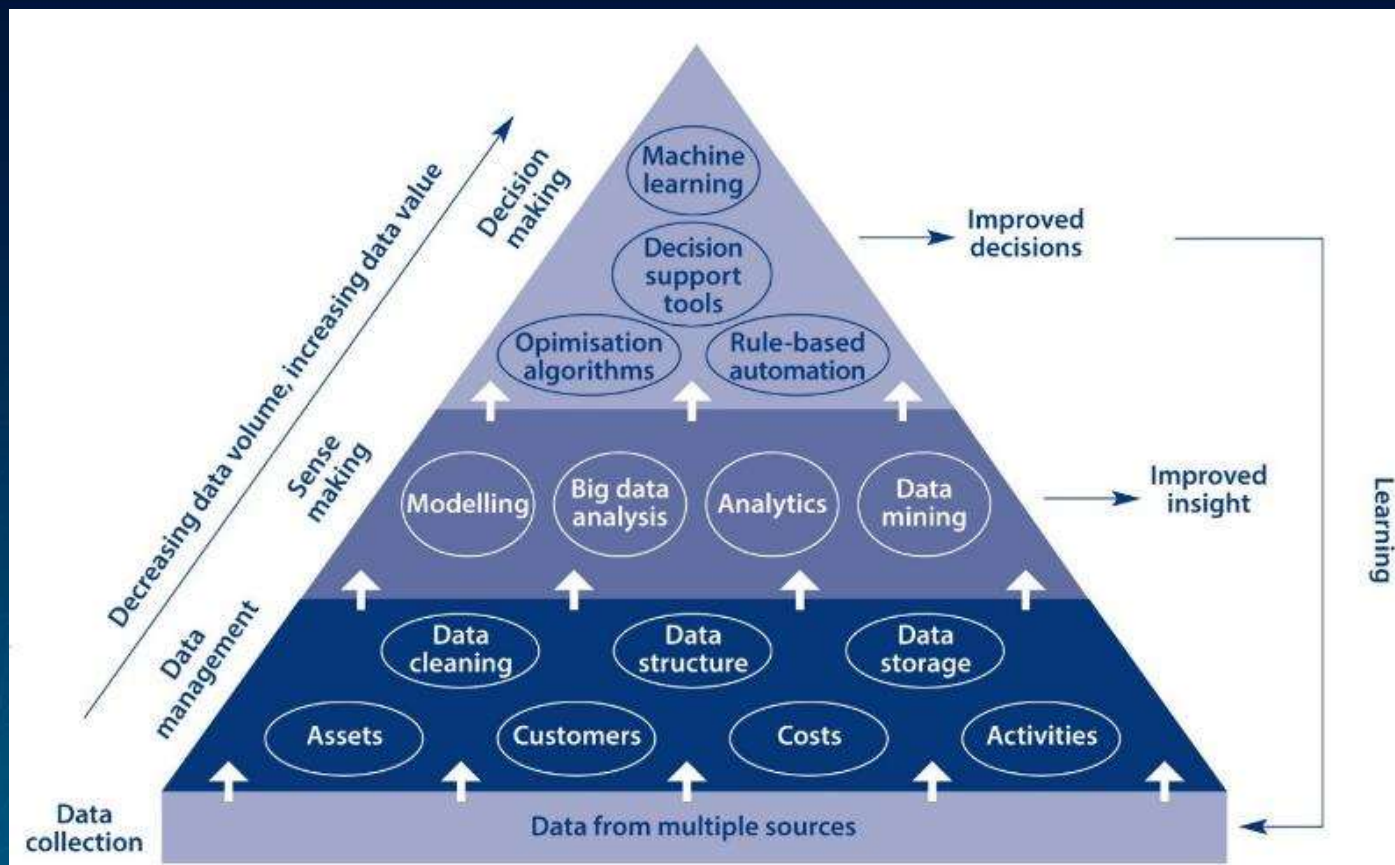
Decreasing data volume, increasing data value

Decision making

Machine learning

Decision support tools

Opimisation algorithms

Rule-based automation

Improved decisions

Sense making

Modelling

Big data analysis

Analytics

Data mining

Improved insight

Learning

Data management

Data cleaning

Data structure

Data storage

Assets

Customers

Costs

Activities

Data collection

Data from multiple sources